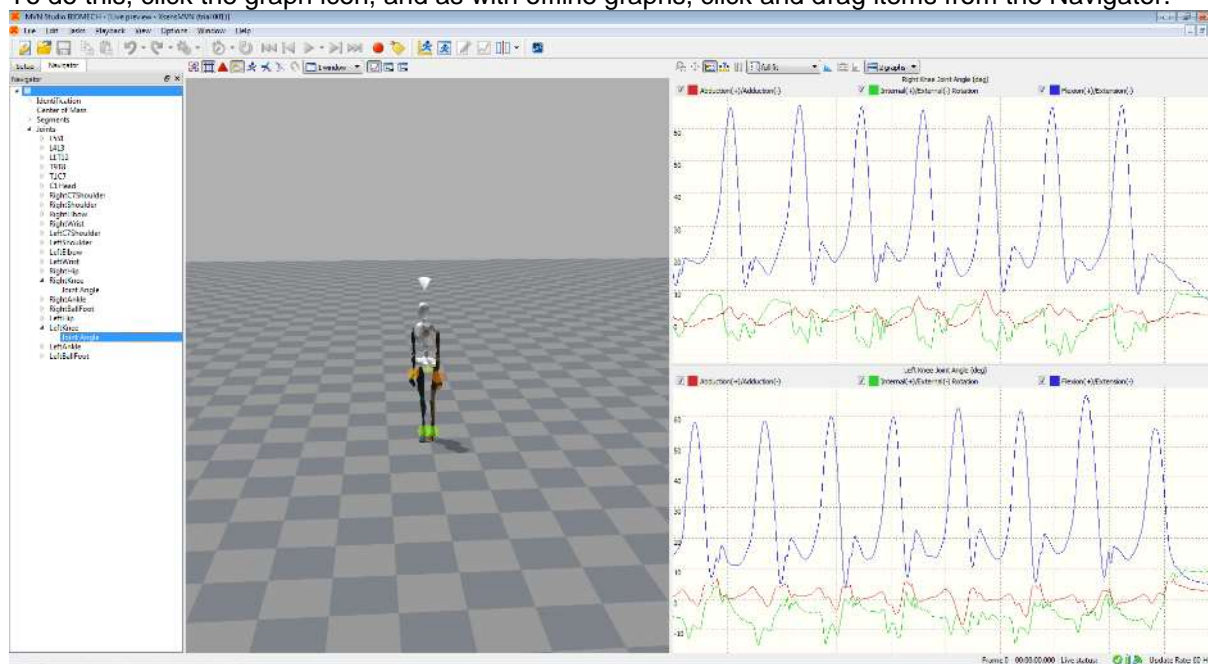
To do this, click the graph icon, and as with offline graphs, click and drag items from the Navigator.

MVN Studio BIOMECH - [Live preview - XsensMVN (trial 001)]

File Edit Tools Playback View Options Window Help

Setup Navigator

Navigator

Identification
Center of Mass
Segments
Joints
T4S1
L4L3
L1T12
T9T8
T1C7
C1Head
RightC7Shoulder
RightShoulder
RightElbow
RightWrist
LeftC7Shoulder
LeftShoulder
LeftElbow
LeftWrist
RightHip
RightKnee
Joint Angle
RightAnkle
RightBallFoot
LeftHip
LeftKnee
Joint Angle
LeftAnkle
LeftBallFoot

Full fit

2 graphs

Right Knee Joint Angle (deg)

Abduction(+)/Adduction(-)
Internal(+)/External(-) Rotation
Flexion(+)/Extension(-)

60
50
40
30
20
10
0

Left Knee Joint Angle (deg)

Abduction(+)/Adduction(-)
Internal(+)/External(-) Rotation
Flexion(+)/Extension(-)

60
50
40
30
20
10
0
-10

Frame 0 00:00:00.000 Live status Update Rate 60 Hz